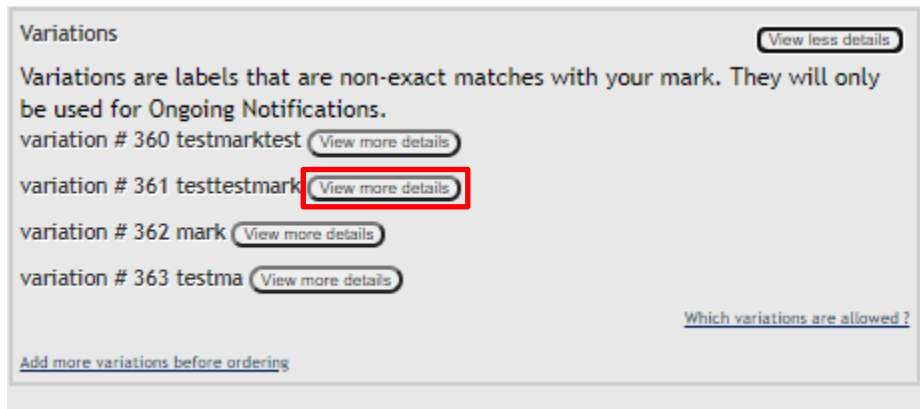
Variations

View less details

Variations are labels that are non-exact matches with your mark. They will only be used for Ongoing Notifications.

variation # 360 testmarktest View more details

variation # 361 testtestmark View more details

variation # 362 mark View more details

variation # 363 testma View more details

Which variations are allowed ?

Add more variations before ordering